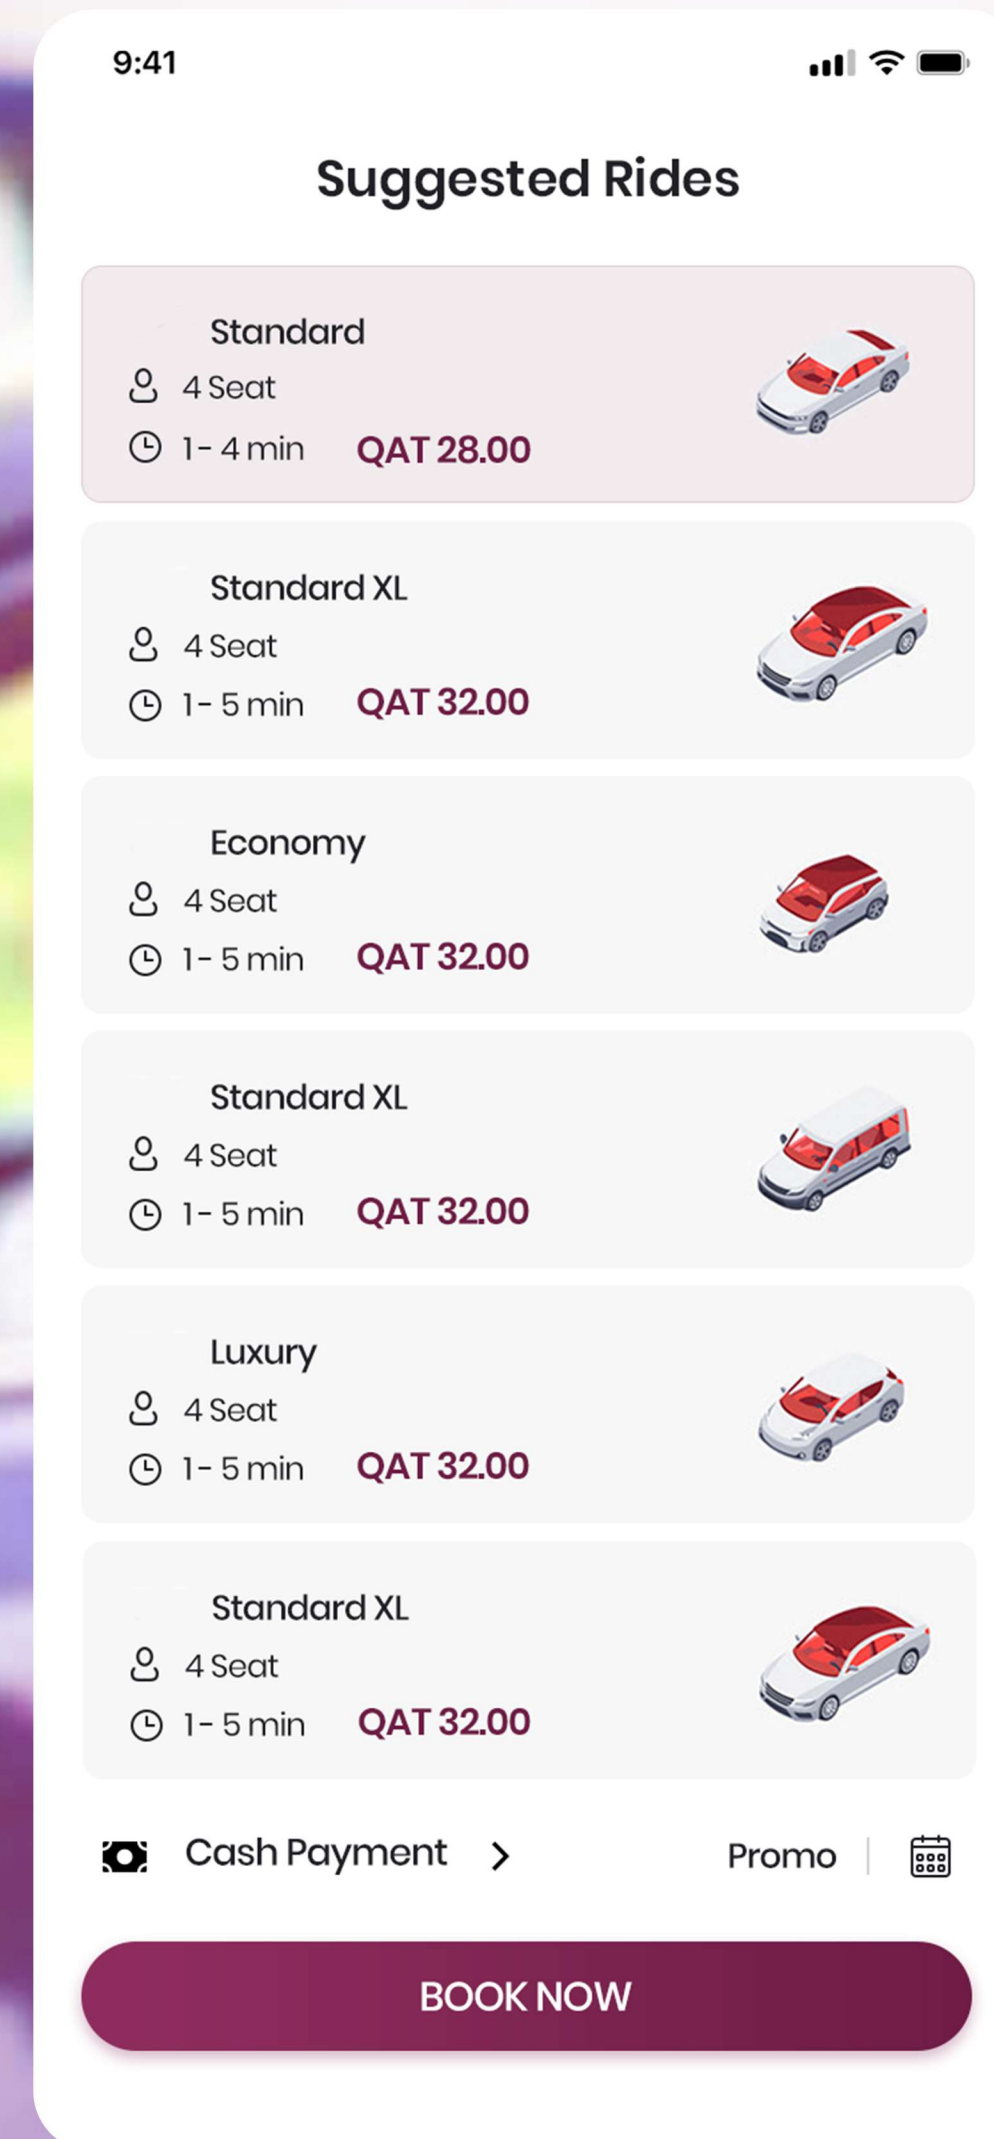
9:41

Suggested Rides

Standard
4 Seat
1- 4 min QAT 28.00

Standard XL
4 Seat
1- 5 min QAT 32.00

Economy
4 Seat
1- 5 min QAT 32.00

Standard XL
4 Seat
1- 5 min QAT 32.00

Luxury
4 Seat
1- 5 min QAT 32.00

Standard XL
4 Seat
1- 5 min QAT 32.00

Cash Payment >
Promo

BOOK NOW